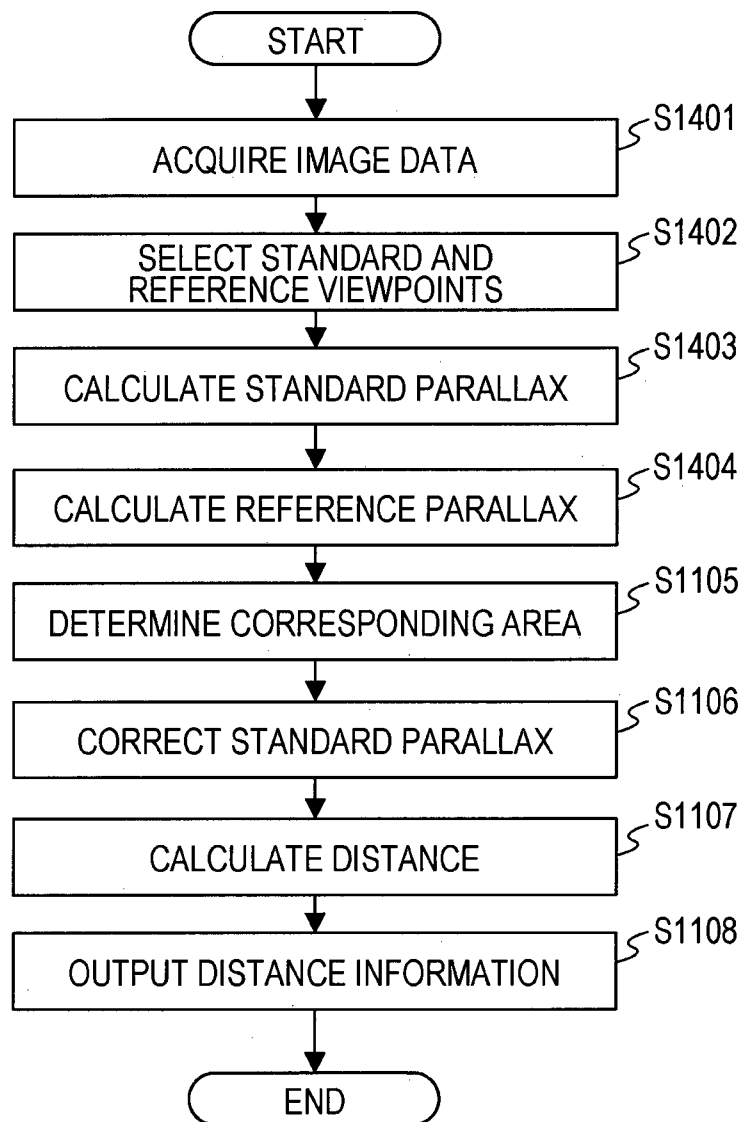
START

S1401
ACQUIRE IMAGE DATA

S1402
SELECT STANDARD AND REFERENCE VIEWPOINTS

S1403
CALCULATE STANDARD PARALLAX

S1404
CALCULATE REFERENCE PARALLAX

S1105
DETERMINE CORRESPONDING AREA

S1106
CORRECT STANDARD PARALLAX

S1107
CALCULATE DISTANCE

S1108
OUTPUT DISTANCE INFORMATION

END